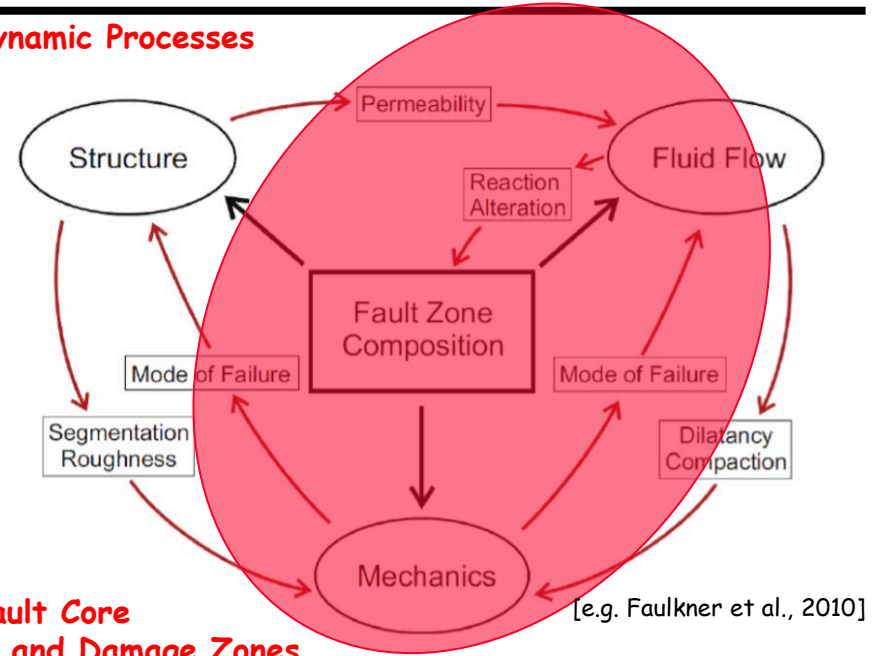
ynamic Processes

Permeability

Structure

Fluid Flow

Reaction Alteration

Fault Zone Composition

Mode of Failure

Mode of Failure

Segmentation Roughness

Dilatancy Compaction

Mechanics

ault Core and Damage Zones

[e.g. Faulkner et al., 2010]